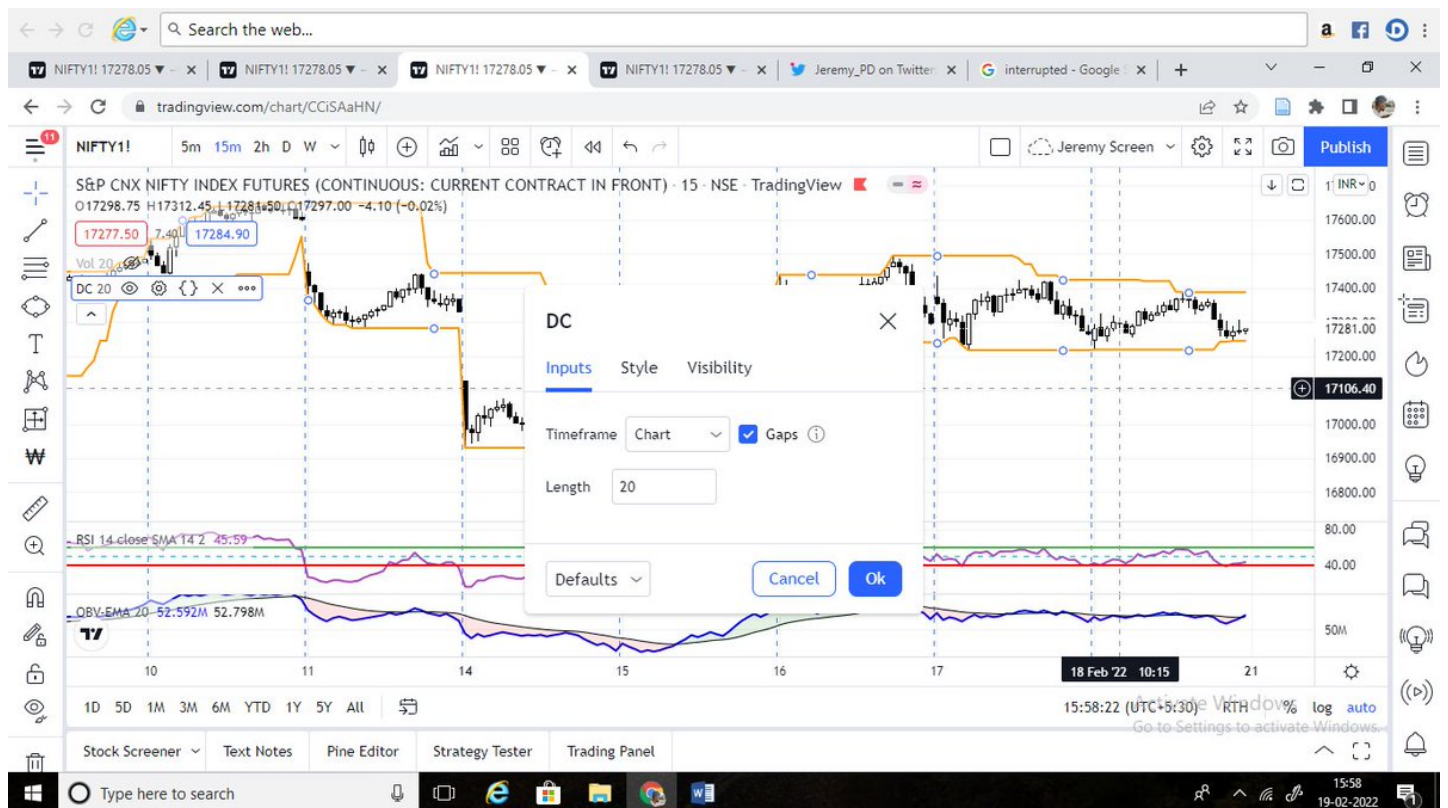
Search the web...

NIFTY1! 17278.05 ▼ - × NIFTY1! 17278.05 ▼ - × NIFTY1! 17278.05 ▼ - × NIFTY1! 17278.05 ▼ - × Jeremy_PD on Twitter × interrupted - Google × +

tradingview.com/chart/CCiSAaHN/

11

NIFTY1! 5m 15m 2h D W

Jeremy Screen Publish

S&P CNX NIFTY INDEX FUTURES (CONTINUOUS: CURRENT CONTRACT IN FRONT) · 15 · NSE · TradingView

O17298.75 H17312.45 L17281.50 C17297.00 −4.10 (−0.02%)

17277.50 7.40 17284.90

Vol 20

DC 20

INR

17600.00
17500.00
17400.00
17281.00
17200.00
17106.40
17000.00
16900.00
16800.00

RSI 14 close SMA 14 2 45.59

80.00
40.00

OBV-EMA 20 52.592M 52.798M

50M

DC

Inputs Style Visibility

Timeframe Chart Gaps

Length 20

Defaults Cancel Ok

10 11 14 15 16 17 18 Feb '22 10:15 21

1D 5D 1M 3M 6M YTD 1Y 5Y All

15:58:22 (UTC+5:30) RTH % log auto

Activate Windows
Go to Settings to activate Windows.

Stock Screener Text Notes Pine Editor Strategy Tester Trading Panel

Type here to search

15:58
19-02-2022